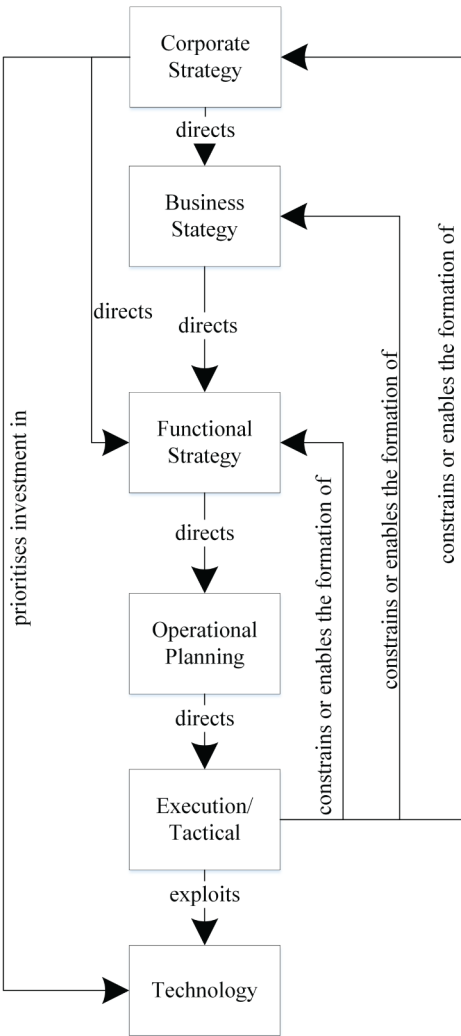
Corporate Strategy

directs

Business Stategy

directs

directs

Functional Strategy

directs

Operational Planning

directs

Execution/ Tactical

exploits

Technology

prioritises investment in

constrains or enables the formation of

constrains or enables the formation of

constrains or enables the formation of